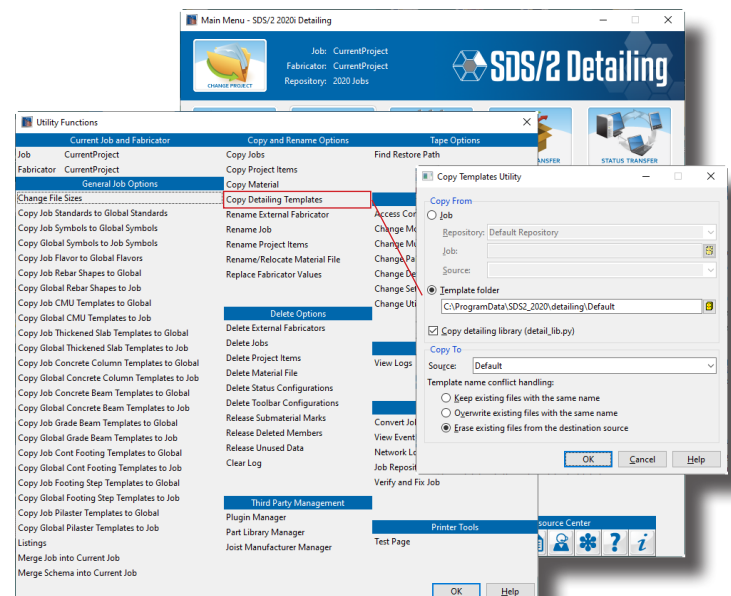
Main Menu - SDS/2 2020i Detailing

CHANGE PROJECT

Job: CurrentProject
Fabricator: CurrentProject
Repository: 2020 Jobs

SDS/2 Detailing

STATUS TRANSFER

Utility Functions

Current Job and Fabricator
Job CurrentProject
Fabricator CurrentProject

General Job Options
Change File Sizes
Copy Job Standards to Global Standards
Copy Job Symbols to Global Symbols
Copy Global Symbols to Job Symbols
Copy Job Flavor to Global Flavors
Copy Job Rebar Shapes to Global
Copy Global Rebar Shapes to Job
Copy Job CMU Templates to Global
Copy Global CMU Templates to Job
Copy Job Thickened Slab Templates to Global
Copy Global Thickened Slab Templates to Job
Copy Job Concrete Column Templates to Global
Copy Global Concrete Column Templates to Job
Copy Job Concrete Beam Templates to Global
Copy Global Concrete Beam Templates to Job
Copy Job Grade Beam Templates to Global
Copy Global Grade Beam Templates to Job
Copy Job Cont Footing Templates to Global
Copy Global Cont Footing Templates to Job
Copy Job Footing Step Templates to Global
Copy Global Footing Step Templates to Job
Copy Job Pilaster Templates to Global
Copy Global Pilaster Templates to Job
Listings
Merge Job into Current Job
Merge Schema into Current Job

Copy and Rename Options
Copy Jobs
Copy Project Items
Copy Material
Copy Detailing Templates
Rename External Fabricator
Rename Job
Rename Project Items
Rename/Relocate Material File
Replace Fabricator Values

Delete Options
Delete External Fabricators
Delete Jobs
Delete Project Items
Delete Material File
Delete Status Configurations
Delete Toolbar Configurations
Release Submaterial Marks
Release Deleted Members
Release Unused Data
Clear Log

Third Party Management
Plugin Manager
Part Library Manager
Joist Manufacturer Manager

Tape Options
Find Restore Path

Access Co
Change Mo
Change Mu
Change Pa
Change Pa
Change Set
Change Uti

View Logs

Convert Jo
View Event
Network Lo
Job Reposit
Verify and Fix Job

Printer Tools
Test Page

source Center

OK
Help

Copy Templates Utility

Copy From
Job
Repository: Default Repository
Job:
Source:
Template folder
C:\ProgramData\SDS2_2020\detailing\Default
Copy detailing library (detail_lib.py)

Copy To
Source: Default
Template name conflict handling:
Keep existing files with the same name
Overwrite existing files with the same name
Erase existing files from the destination source

OK
Cancel
Help